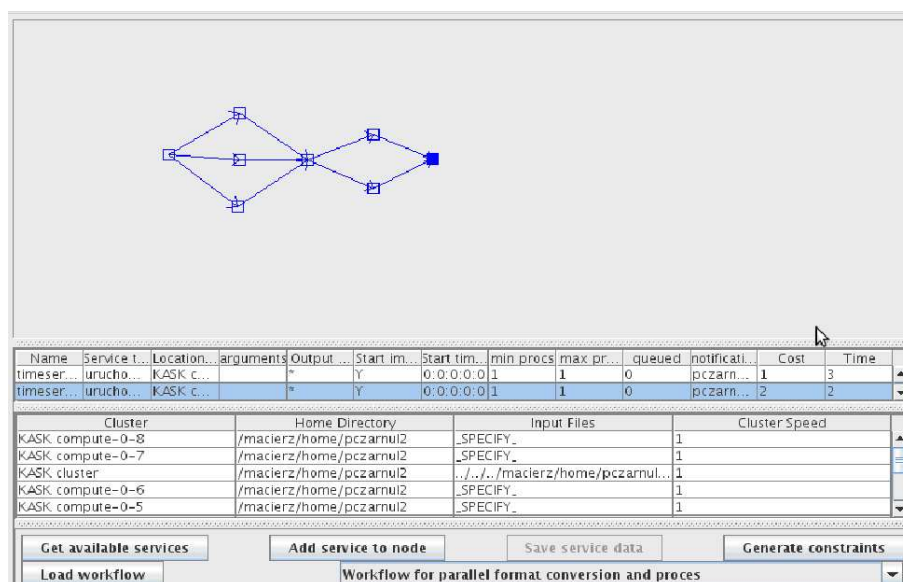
| Name | Service t... | Location... | arguments | Output ... | Start im... | Start tim... | min procs | max pr... | queued | notificati... | Cost | Time |
|---|---|---|---|---|---|---|---|---|---|---|---|---|
| timeser... | urucho... | KASK c... | | * | Y | 0:0:0:0:0 | 1 | 1 | 0 | pczarn... | 1 | 3 |
| timeser... | urucho... | KASK c... | | * | Y | 0:0:0:0:0 | 1 | 1 | 0 | pczarn... | 2 | 2 |

| Cluster | Home Directory | Input Files | Cluster Speed |
|---|---|---|---|
| KASK compute-0-8 | /macierz/home/pczarnul2 | _SPECIFY_ | 1 |
| KASK compute-0-7 | /macierz/home/pczarnul2 | _SPECIFY_ | 1 |
| KASK cluster | /macierz/home/pczarnul2 | ../../macierz/home/pczarnul... | 1 |
| KASK compute-0-6 | /macierz/home/pczarnul2 | _SPECIFY_ | 1 |
| KASK compute-0-5 | /macierz/home/pczarnul2 | _SPECIFY_ | 1 |

Get available services
Add service to node
Save service data
Generate constraints
Load workflow
Workflow for parallel format conversion and proces